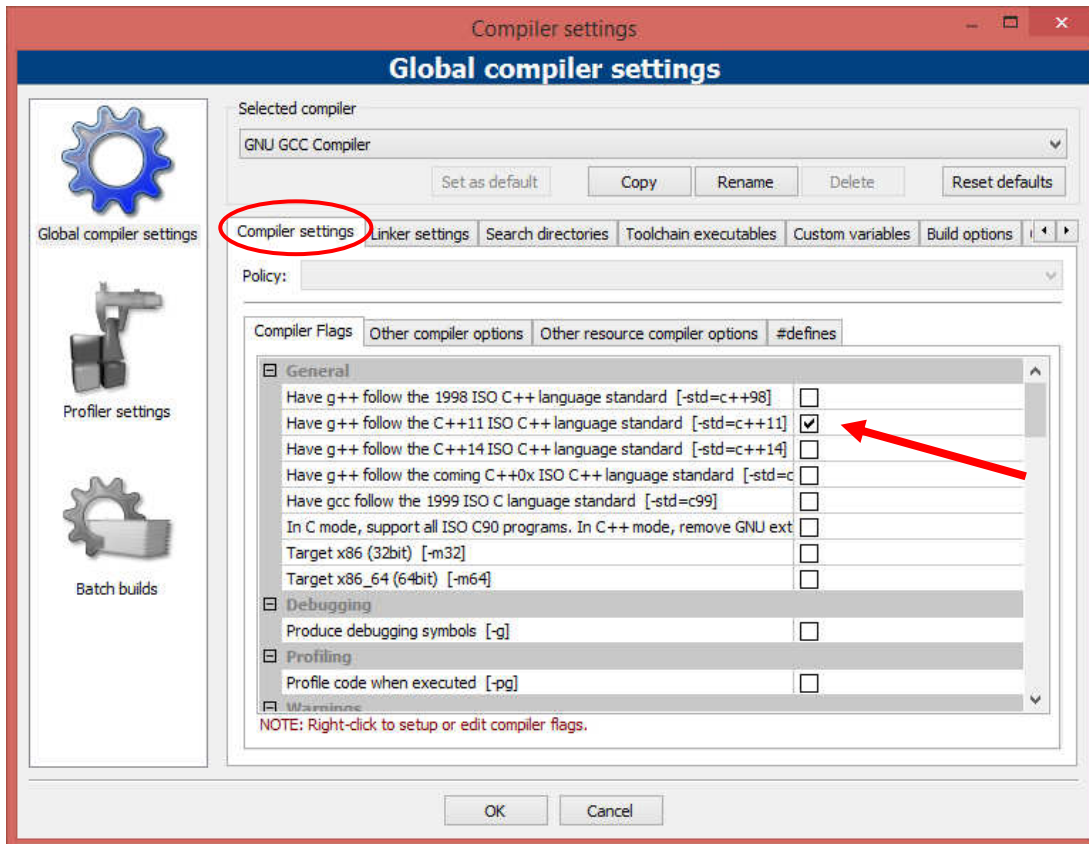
Compiler settings

Global compiler settings

Global compiler settings

Profiler settings

Batch builds

Selected compiler

GNU GCC Compiler

Set as default | Copy | Rename | Delete | Reset defaults

Compiler settings | Linker settings | Search directories | Toolchain executables | Custom variables | Build options

Policy:

Compiler Flags | Other compiler options | Other resource compiler options | #defines

General
Have g++ follow the 1998 ISO C++ language standard [-std=c++98]
Have g++ follow the C++11 ISO C++ language standard [-std=c++11]
Have g++ follow the C++14 ISO C++ language standard [-std=c++14]
Have g++ follow the coming C++0x ISO C++ language standard [-std=c
Have gcc follow the 1999 ISO C language standard [-std=c99]
In C mode, support all ISO C90 programs. In C++ mode, remove GNU ext
Target x86 (32bit) [-m32]
Target x86_64 (64bit) [-m64]
Debugging
Produce debugging symbols [-g]
Profiling
Profile code when executed [-pg]
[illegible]

NOTE: Right-click to setup or edit compiler flags.

OK | Cancel